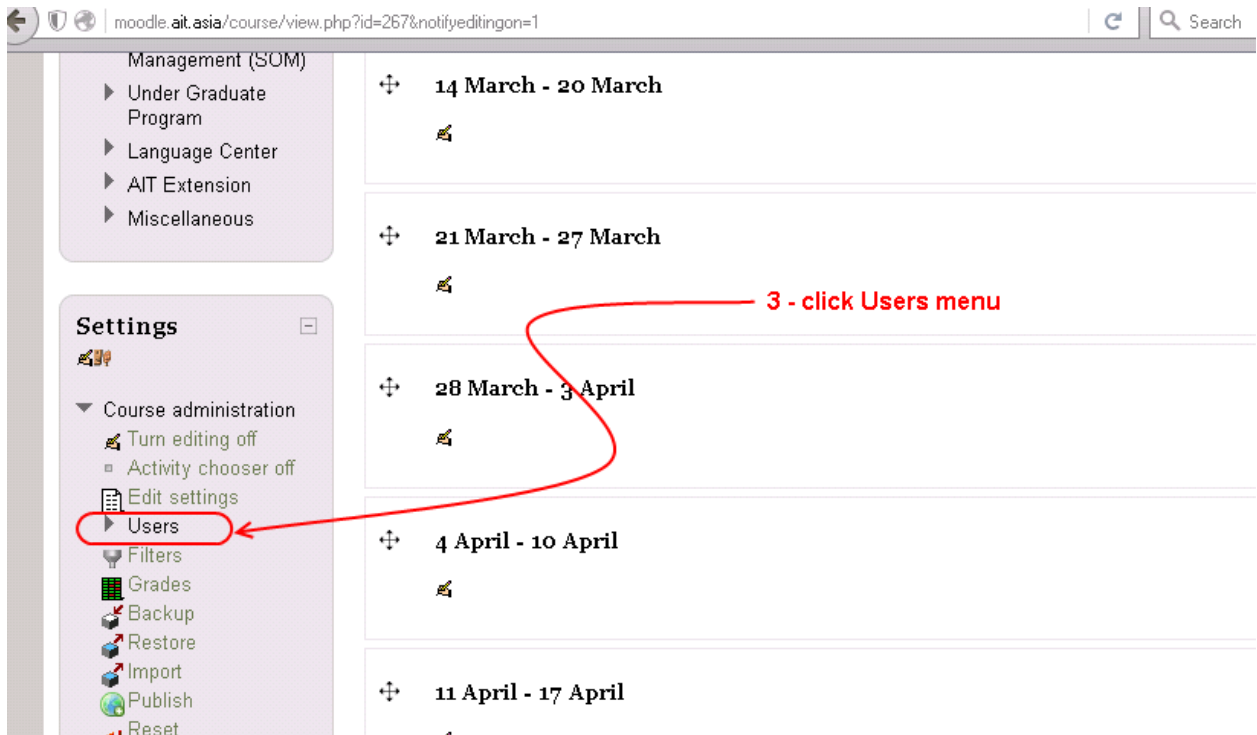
moodle.ait.asia/course/view.php?id=267&notifyeditingon=1

Search

Management (SOM)
Under Graduate Program
Language Center
AIT Extension
Miscellaneous

Settings

Course administration
Turn editing off
Activity chooser off
Edit settings
Users
Filters
Grades
Backup
Restore
Import
Publish
Reset

14 March - 20 March

21 March - 27 March

3 - click Users menu

28 March - 3 April

4 April - 10 April

11 April - 17 April